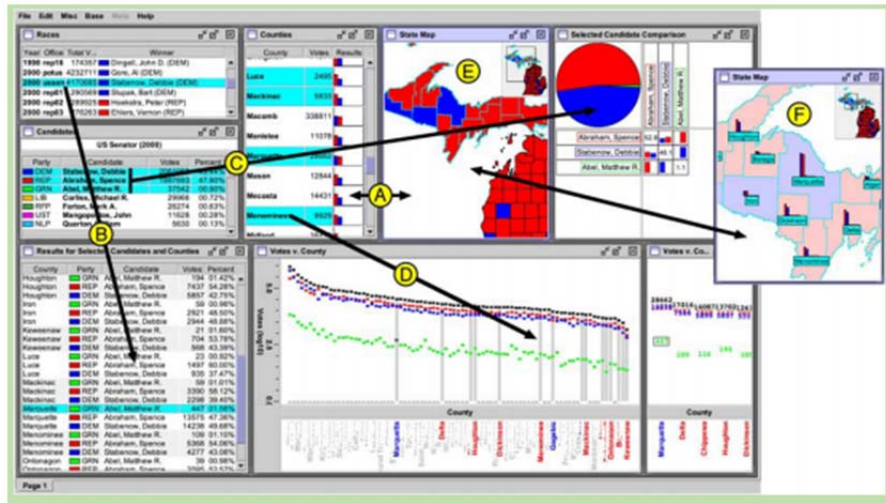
File Edit Misc Base Help

Races

| Year | Office | Total V... | Winner |
|---|---|---|---|
| 1998 | rep16 | 174357 | Dingell, John D. (DEM) |
| 2000 | potus | 4232711 | Gore, Al (DEM) |
| 2000 | ussen | 4170683 | Stabenow, Debbie (DEM) |
| 2000 | rep01 | 290569 | Stupak, Bart (DEM) |
| 2000 | rep02 | 289925 | Hoekstra, Peter (REP) |
| 2000 | rep03 | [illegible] | Ehlers, Vernon (REP) |

Candidates

US Senator (2000)

| Party | Candidate | Votes | Percent |
|---|---|---|---|
| DEM | Stabenow, Debbie | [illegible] | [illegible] |
| REP | Abraham, Spence | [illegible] | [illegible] |
| GRN | Abel, Matthew R. | 37542 | 00.90% |
| LIB | Corliss, Michael R. | 29966 | 00.72% |
| RFP | Forton, Mark A. | 26274 | 00.63% |
| UST | Mangopoulos, John | 11628 | 00.28% |
| NLP | Quarton, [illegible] | 5630 | 00.13% |

Counties

| County | Votes | Results |
|---|---|---|
| Luce | 2495 | |
| Mackinac | 5833 | |
| Macomb | 338811 | |
| Manistee | 11078 | |
| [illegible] | | |
| Mason | 12844 | |
| Mecosta | 14431 | |
| Menominee | 9929 | |
| Midland | | |

State Map

E

Selected Candidate Comparison

Abraham, Spence
Stabenow, Debbie
Abel, Matthew R.

Abraham, Spence 50.6
Stabenow, Debbie 46.9
Abel, Matthew R. 1.1

State Map

F

A

B

C

D

Results for Selected Candidates and Counties

| County | Party | Candidate | Votes | Percent |
|---|---|---|---|---|
| Houghton | GRN | Abel, Matthew R. | 194 | 01.42% |
| Houghton | REP | Abraham, Spence | 7437 | 54.28% |
| Houghton | DEM | Stabenow, Debbie | 5857 | 42.75% |
| Iron | GRN | Abel, Matthew R. | 50 | 00.96% |
| Iron | REP | Abraham, Spence | 2921 | 48.50% |
| Iron | DEM | Stabenow, Debbie | 2944 | 48.88% |
| Keweenaw | GRN | Abel, Matthew R. | 21 | 01.60% |
| Keweenaw | REP | Abraham, Spence | 704 | 53.78% |
| Keweenaw | DEM | Stabenow, Debbie | 562 | 42.93% |
| Luce | GRN | Abel, Matthew R. | 23 | 00.92% |
| Luce | REP | Abraham, Spence | 1497 | 60.00% |
| Luce | DEM | Stabenow, Debbie | 935 | 37.47% |
| Mackinac | GRN | Abel, Matthew R. | 59 | 01.01% |
| Mackinac | REP | Abraham, Spence | 3390 | 58.12% |
| Mackinac | DEM | Stabenow, Debbie | 2296 | 39.40% |
| Marquette | GRN | Abel, Matthew R. | 447 | 01.56% |
| Marquette | REP | Abraham, Spence | 13575 | 47.36% |
| Marquette | DEM | Stabenow, Debbie | 14236 | 49.66% |
| Menominee | GRN | Abel, Matthew R. | 109 | 01.10% |
| Menominee | REP | Abraham, Spence | 5334 | 53.72% |
| Menominee | DEM | Stabenow, Debbie | 4277 | 43.08% |
| Ontonagon | GRN | Abel, Matthew R. | 49 | 01.05% |
| Ontonagon | REP | Abraham, Spence | 2395 | 53.53% |

Votes v. County

Votes (log10)

County

Marquette Delta Gogebic Houghton Dickinson

Votes v. Co...

24642 17814 14087 13762 1261
15894 13695 5957 155

County

Marquette Delta Chippewa Houghton Dickinson

Page 1